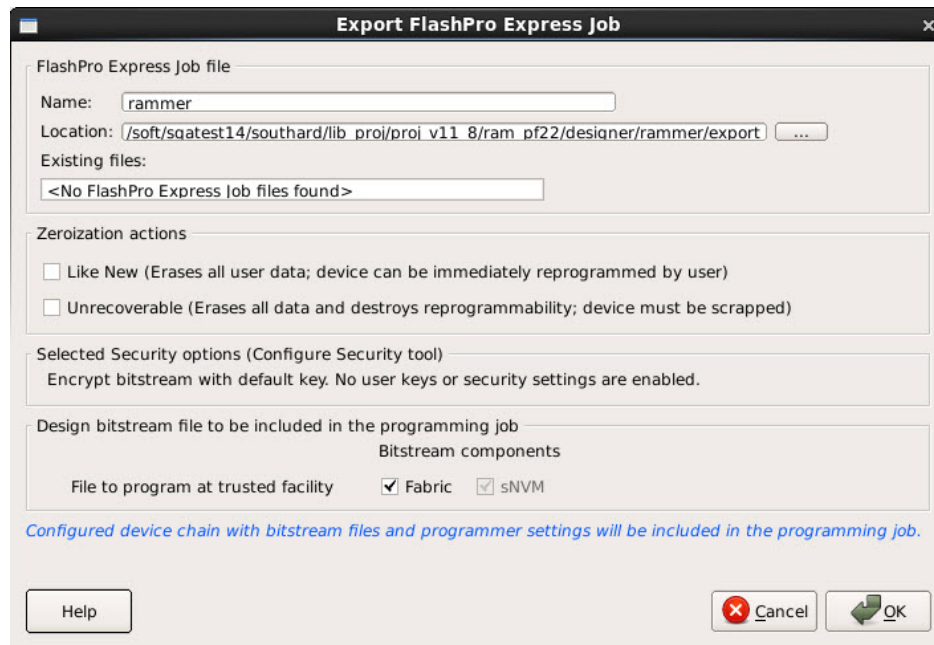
Export FlashPro Express Job

FlashPro Express Job file

Name: rammer

Location: /soft/sqatest14/southard/lib_proj/proj_v11_8/ram_pf22/designer/rammer/export ...

Existing files:

<No FlashPro Express Job files found>

Zeroization actions

Like New (Erases all user data; device can be immediately reprogrammed by user)

Unrecoverable (Erases all data and destroys reprogrammability; device must be scrapped)

Selected Security options (Configure Security tool)

Encrypt bitstream with default key. No user keys or security settings are enabled.

Design bitstream file to be included in the programming job

Bitstream components

File to program at trusted facility ✔ Fabric ✔ sNVM

Configured device chain with bitstream files and programmer settings will be included in the programming job.

Help

Cancel

OK